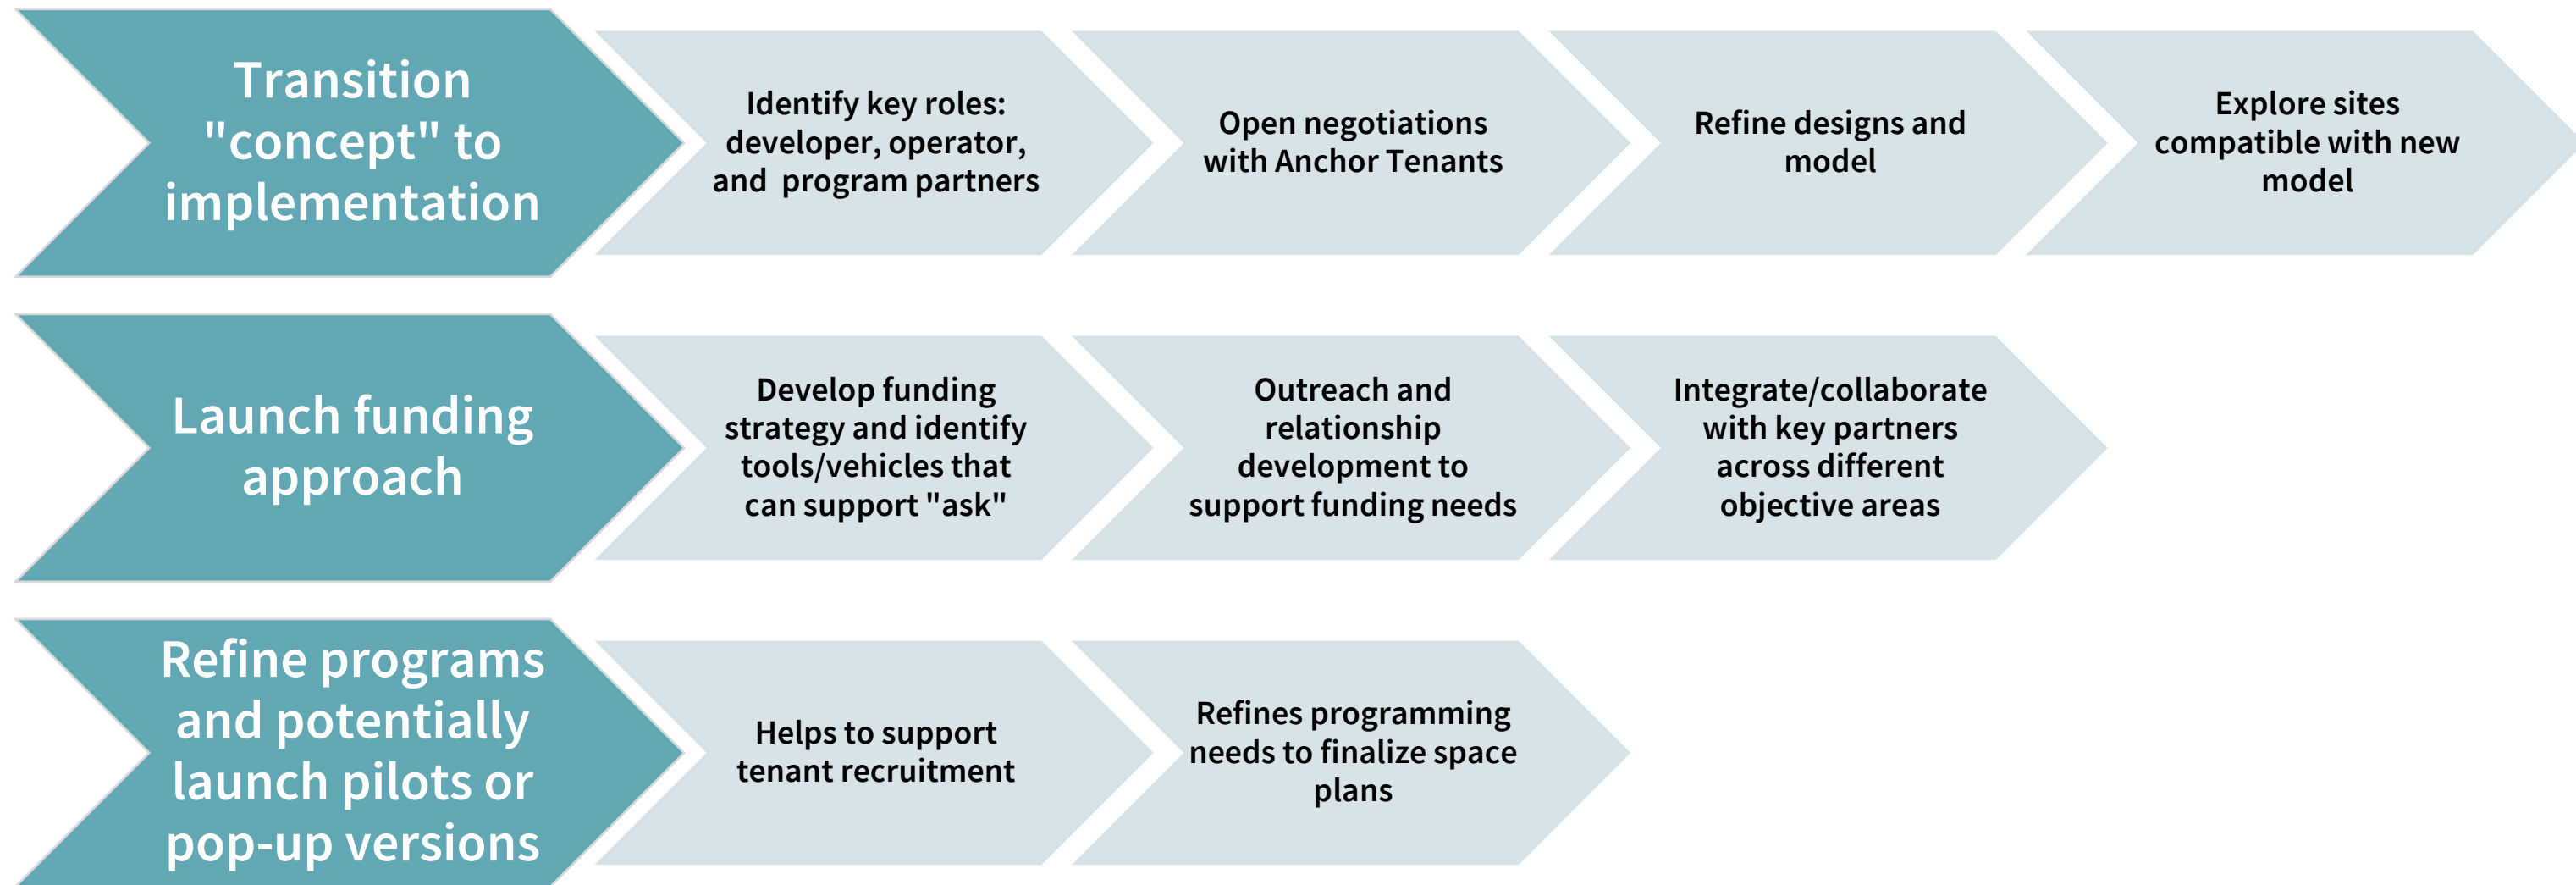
Transition "concept" to implementation

Identify key roles: developer, operator, and program partners

Open negotiations with Anchor Tenants

Refine designs and model

Explore sites compatible with new model

Launch funding approach

Develop funding strategy and identify tools/vehicles that can support "ask"

Outreach and relationship development to support funding needs

Integrate/collaborate with key partners across different objective areas

Refine programs and potentially launch pilots or pop-up versions

Helps to support tenant recruitment

Refines programming needs to finalize space plans